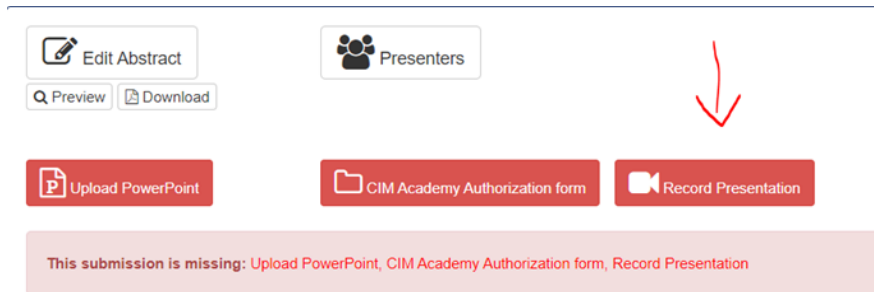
Edit Abstract

Presenters

Preview Download

Upload PowerPoint

CIM Academy Authorization form

Record Presentation

This submission is missing: Upload PowerPoint, CIM Academy Authorization form, Record Presentation